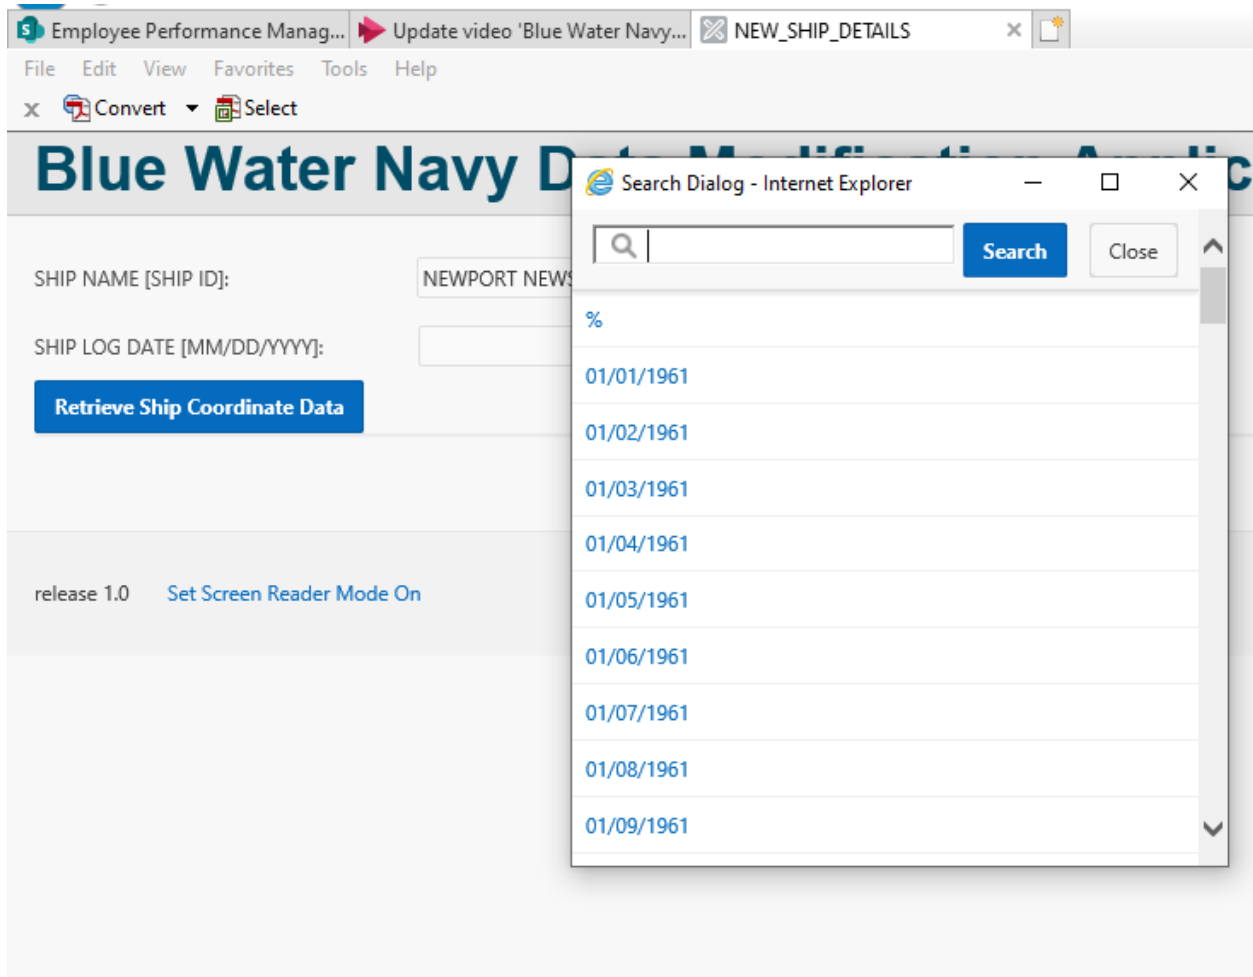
Employee Performance Manag... Update video 'Blue Water Navy... NEW_SHIP_DETAILS ×

File Edit View Favorites Tools Help

× Convert Select

Blue Water Navy D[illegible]

SHIP NAME [SHIP ID]: NEWPORT NEWS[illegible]

SHIP LOG DATE [MM/DD/YYYY]:

Retrieve Ship Coordinate Data

release 1.0 Set Screen Reader Mode On

Search Dialog - Internet Explorer

Search Close

%

01/01/1961

01/02/1961

01/03/1961

01/04/1961

01/05/1961

01/06/1961

01/07/1961

01/08/1961

01/09/1961